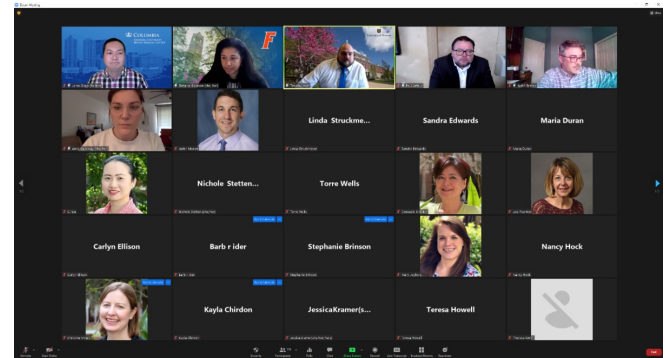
Zoom Meeting

COLUMBIA

Linda Struckme...

Sandra Edwards

Maria Duran

Nichole Stetten...

Torre Wells

Carlyn Ellison

Barb r ider

Stephanie Brinson

Nancy Hock

Kayla Chirdon

JessicaKramer(s...

Teresa Howell

Linda Struckman

Sandra Edwards

Maria Duran

Torre Wells

Nancy Hock

Teresa Howell

Security

Participants

Chat

Share Screen

Record

Reactions

End

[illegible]